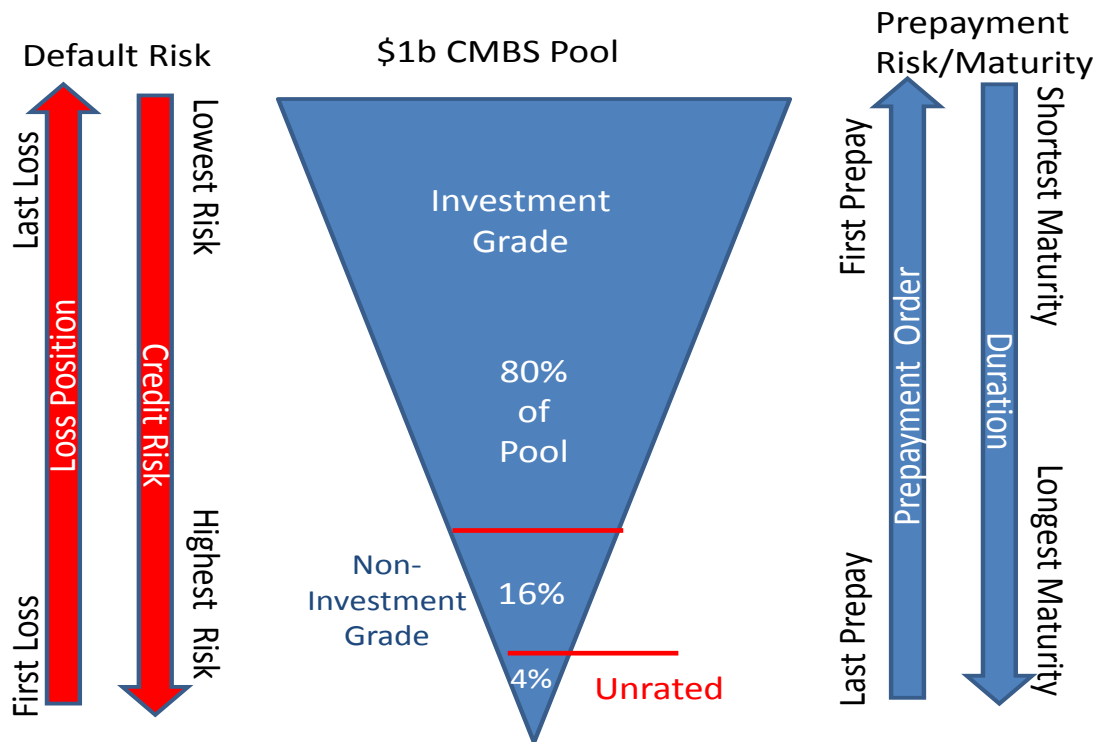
Default Risk

Last Loss

First Loss

Loss Position

Credit Risk

Lowest Risk

Highest Risk

$1b CMBS Pool

Investment Grade

80% of Pool

Non-Investment Grade

16%

4%

Unrated

Prepayment Risk/Maturity

First Prepay

Last Prepay

Prepayment Order

Duration

Shortest Maturity

Longest Maturity